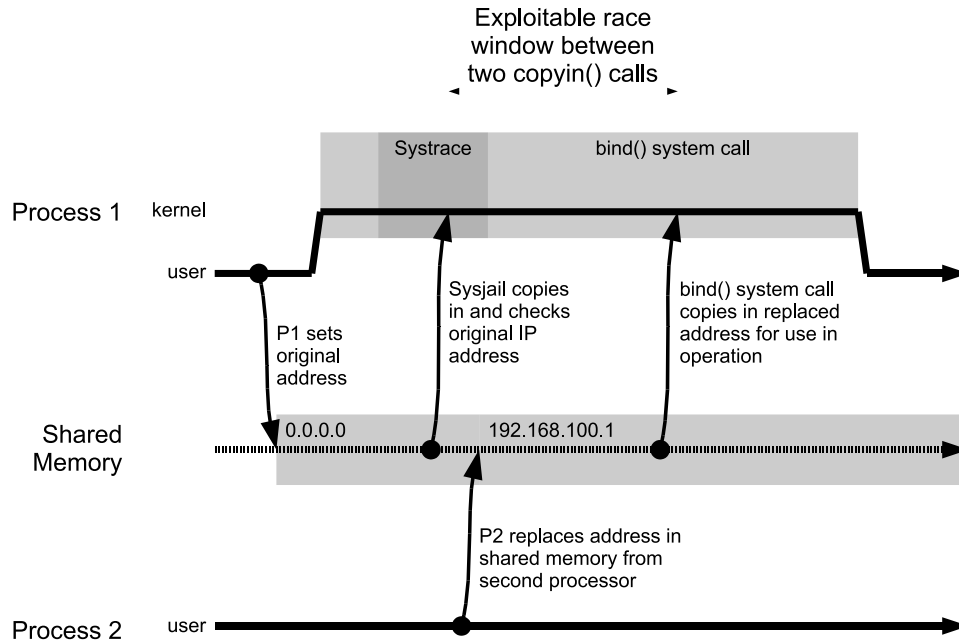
Exploitable race window between two copyin() calls

Systrace

bind() system call

Process 1

kernel

user

P1 sets original address

Sysjail copies in and checks original IP address

bind() system call copies in replaced address for use in operation

Shared Memory

0.0.0.0

192.168.100.1

P2 replaces address in shared memory from second processor

Process 2

user